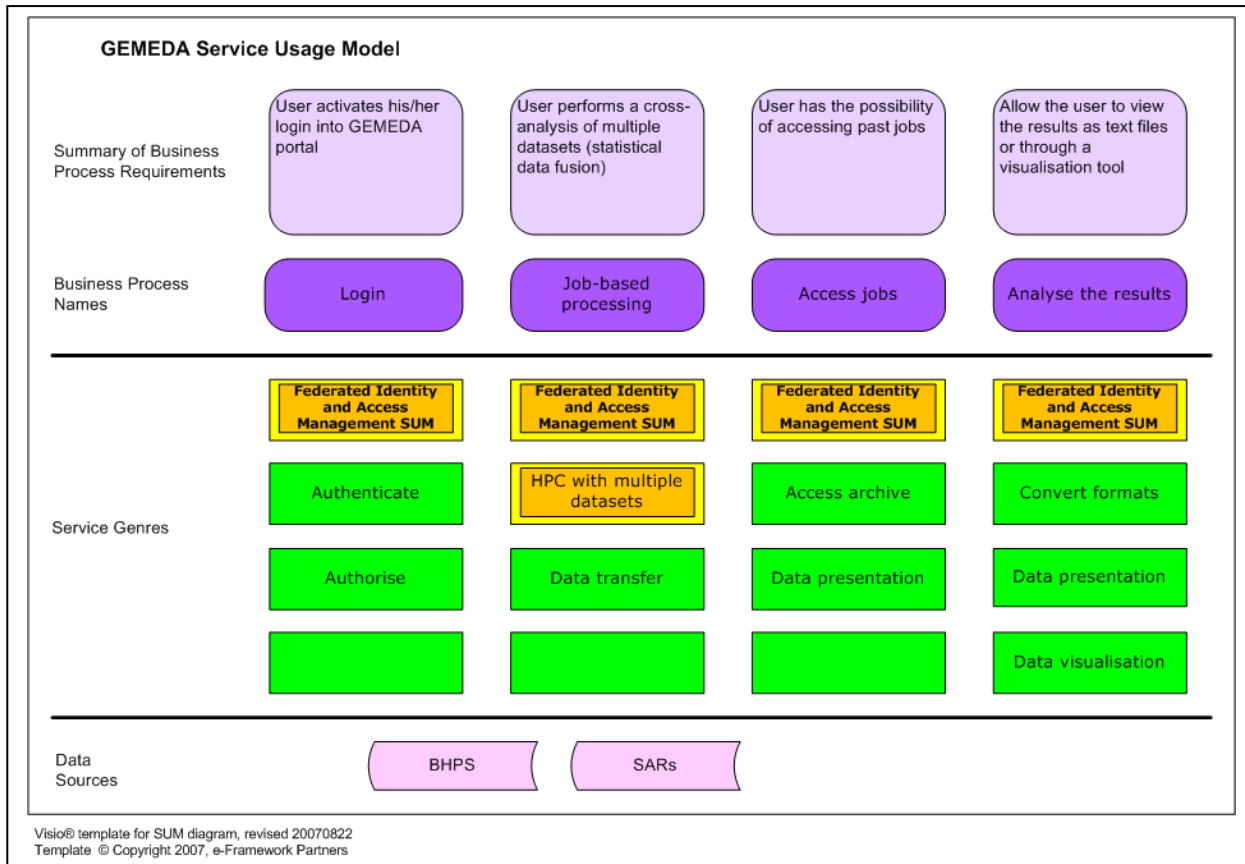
GEMEDA Service Usage Model

Summary of Business Process Requirements

User activates his/her login into GEMEDA portal

User performs a cross-analysis of multiple datasets (statistical data fusion)

User has the possibility of accessing past jobs

Allow the user to view the results as text files or through a visualisation tool

Business Process Names

Login

Job-based processing

Access jobs

Analyse the results

Service Genres

Federated Identity and Access Management SUM

Federated Identity and Access Management SUM

Federated Identity and Access Management SUM

Federated Identity and Access Management SUM

Authenticate

HPC with multiple datasets

Access archive

Convert formats

Authorise

Data transfer

Data presentation

Data presentation

Data visualisation

Data Sources

BHPS

SARs

Visio® template for SUM diagram, revised 20070822
Template © Copyright 2007, e-Framework Partners